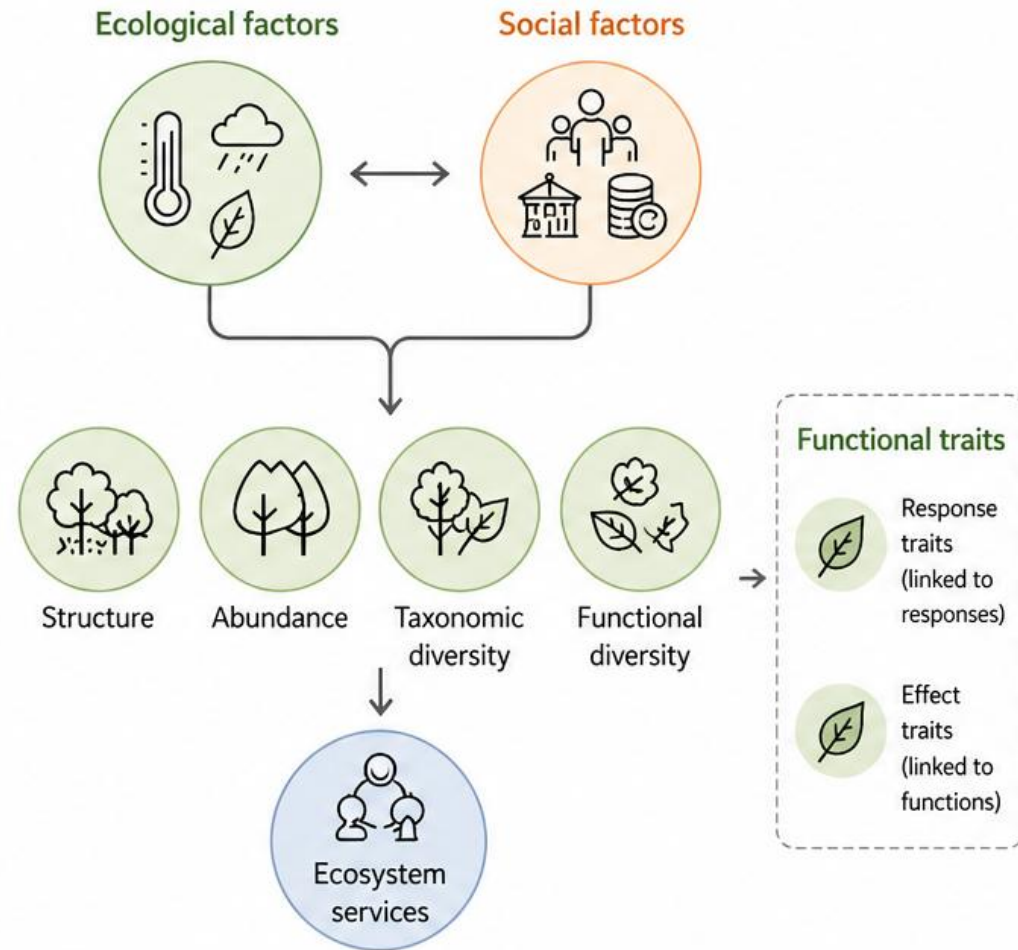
Ecological factors

Social factors

Structure

Abundance

Taxonomic diversity

Functional diversity

Functional traits

Response traits (linked to responses)

Effect traits (linked to functions)

Ecosystem services